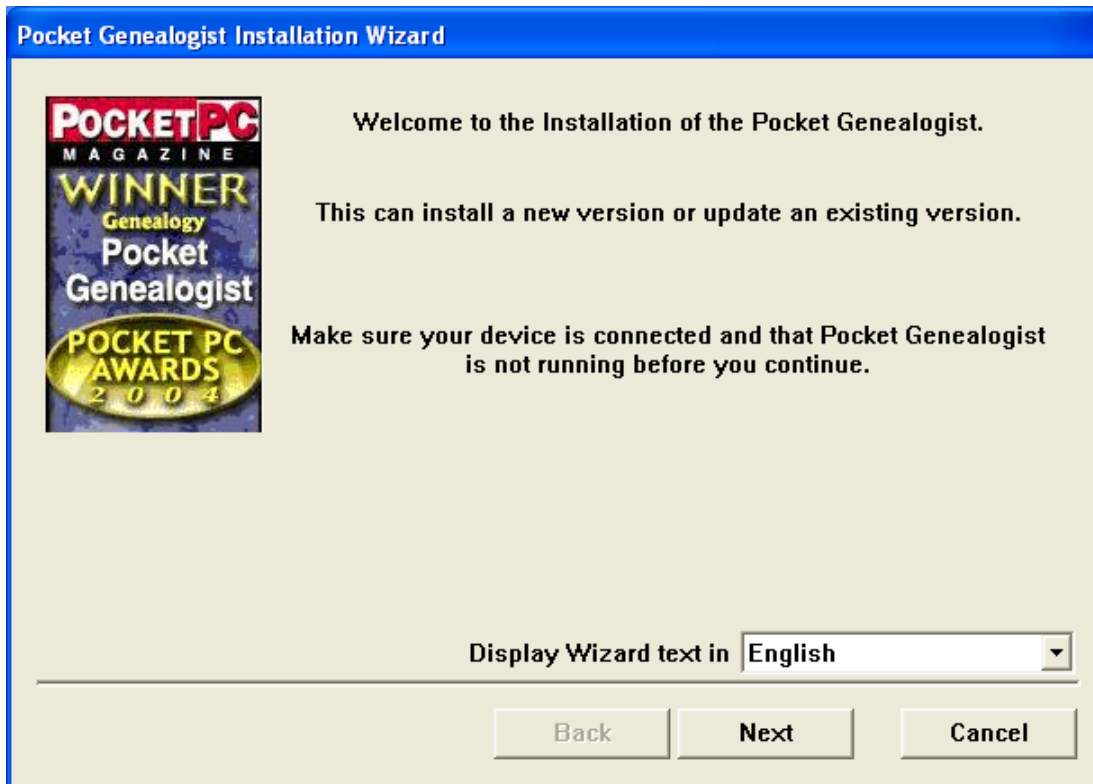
Pocket Genealogist Installation Wizard

POCKET PC
MAGAZINE
WINNER
Genealogy
Pocket
Genealogist
POCKET PC
AWARDS
2004

Welcome to the Installation of the Pocket Genealogist.

This can install a new version or update an existing version.

Make sure your device is connected and that Pocket Genealogist is not running before you continue.

Display Wizard text in English

Back
Next
Cancel